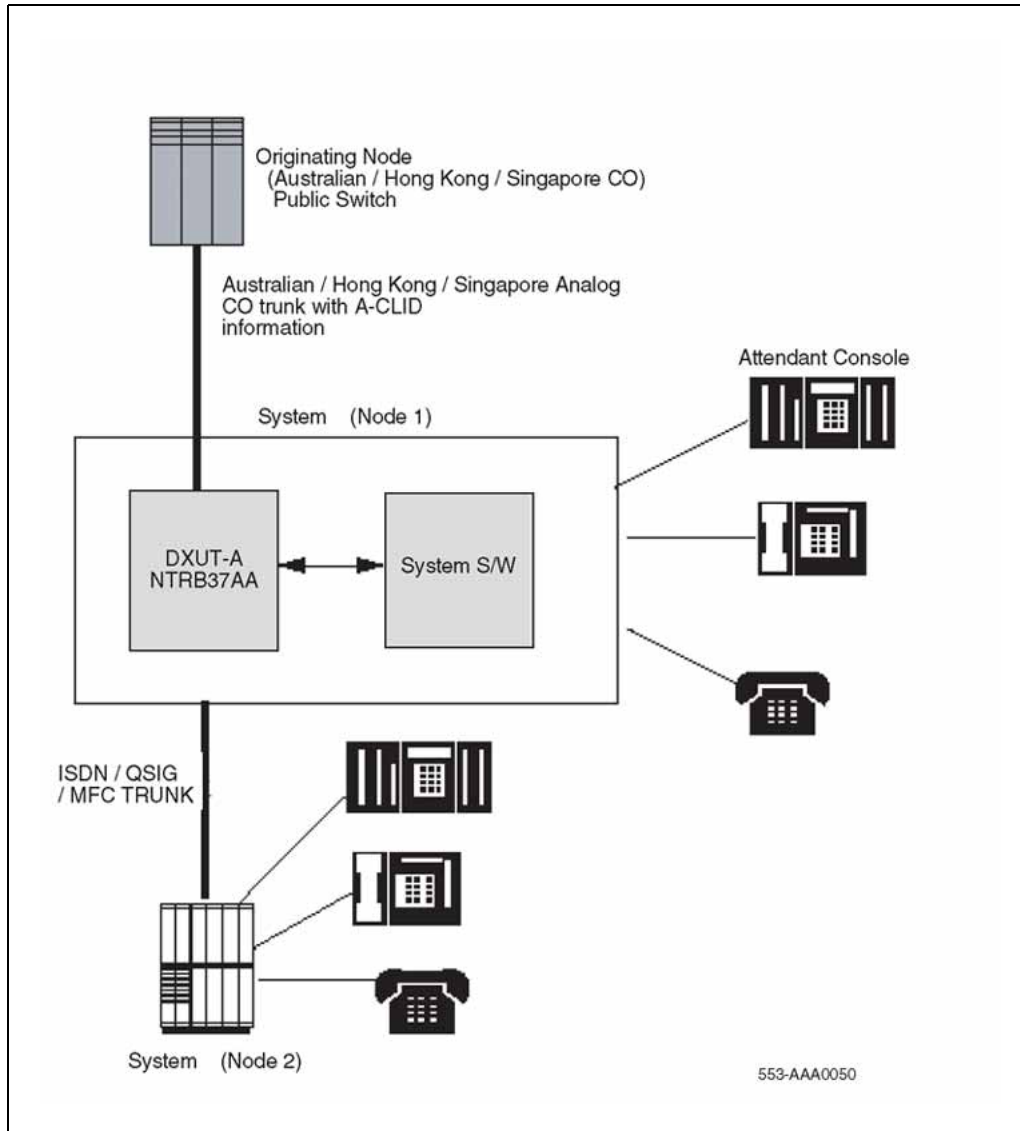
Originating Node
(Australian / Hong Kong / Singapore CO)
Public Switch

Australian / Hong Kong / Singapore Analog CO trunk with A-CLID information

Attendant Console

System (Node 1)

DXUT-A
NTRB37AA

System S/W

ISDN / QSIG / MFC TRUNK

System (Node 2)

553-AAA0050